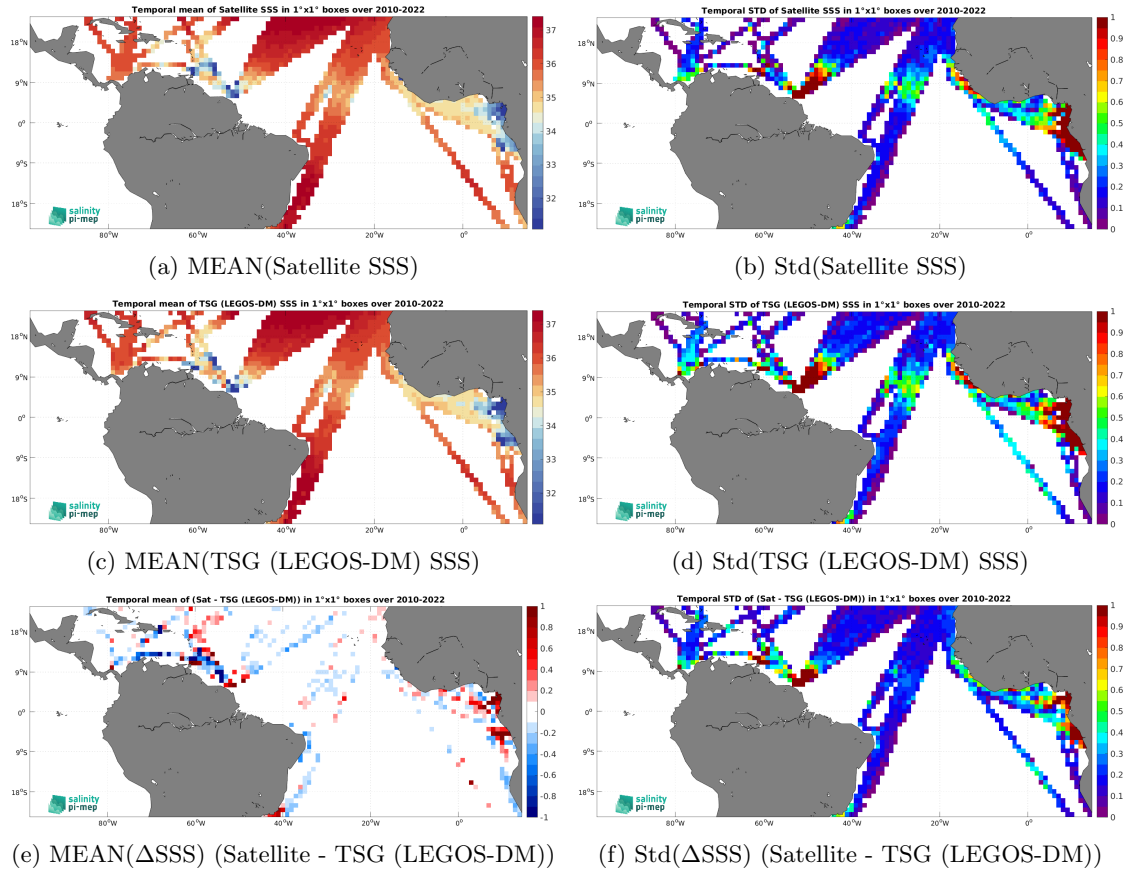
Temporal mean of Satellite SSS in 1°x1° boxes over 2010-2022

18°N
9°N
0°
9°S
18°S

80°W 60°W 40°W 20°W 0°

37
36
35
34
33
32

salinity pi-mep

(a) MEAN(Satellite SSS)

Temporal STD of Satellite SSS in 1°x1° boxes over 2010-2022

18°N
9°N
0°
9°S
18°S

80°W 60°W 40°W 20°W 0°

1
0.9
0.8
0.7
0.6
0.5
0.4
0.3
0.2
0.1
0

salinity pi-mep

(b) Std(Satellite SSS)

Temporal mean of TSG (LEGOS-DM) SSS in 1°x1° boxes over 2010-2022

18°N
9°N
0°
9°S
18°S

80°W 60°W 40°W 20°W 0°

37
36
35
34
33
32

salinity pi-mep

(c) MEAN(TSG (LEGOS-DM) SSS)

Temporal STD of TSG (LEGOS-DM) SSS in 1°x1° boxes over 2010-2022

18°N
9°N
0°
9°S
18°S

80°W 60°W 40°W 20°W 0°

1
0.9
0.8
0.7
0.6
0.5
0.4
0.3
0.2
0.1
0

salinity pi-mep

(d) Std(TSG (LEGOS-DM) SSS)

Temporal mean of (Sat - TSG (LEGOS-DM)) in 1°x1° boxes over 2010-2022

18°N
9°N
0°
9°S
18°S

80°W 60°W 40°W 20°W 0°

1
0.8
0.6
0.4
0.2
0
-0.2
-0.4
-0.6
-0.8
-1

salinity pi-mep

(e) MEAN($\Delta$SSS) (Satellite - TSG (LEGOS-DM))

Temporal STD of (Sat - TSG (LEGOS-DM)) in 1°x1° boxes over 2010-2022

18°N
9°N
0°
9°S
18°S

80°W 60°W 40°W 20°W 0°

1
0.9
0.8
0.7
0.6
0.5
0.4
0.3
0.2
0.1
0

salinity pi-mep

(f) Std($\Delta$SSS) (Satellite - TSG (LEGOS-DM))